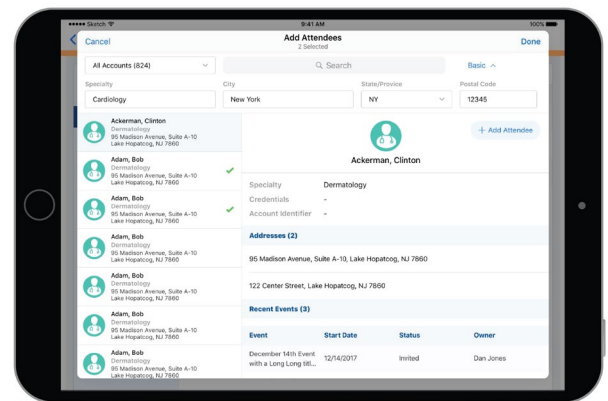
●●●●● Sketch
9:41 AM
100%

Cancel
Add Attendees
2 Selected
Done

All Accounts (824)
Search
Basic

Specialty
Cardiology
City
New York
State/Province
NY
Postal Code
12345

Ackerman, Clinton
Dermatology
95 Madison Avenue, Suite A-10
Lake Hopatcog, NJ 7860

Adam, Bob
Dermatology
95 Madison Avenue, Suite A-10
Lake Hopatcog, NJ 7860

Adam, Bob
Dermatology
95 Madison Avenue, Suite A-10
Lake Hopatcog, NJ 7860

Adam, Bob
Dermatology
95 Madison Avenue, Suite A-10
Lake Hopatcog, NJ 7860

Adam, Bob
Dermatology
95 Madison Avenue, Suite A-10
Lake Hopatcog, NJ 7860

Adam, Bob
Dermatology
95 Madison Avenue, Suite A-10
Lake Hopatcog, NJ 7860

Adam, Bob
Dermatology
95 Madison Avenue, Suite A-10
Lake Hopatcog, NJ 7860

+ Add Attendee

Ackerman, Clinton

Specialty Dermatology
Credentials -
Account Identifier -

Addresses (2)

95 Madison Avenue, Suite A-10, Lake Hopatcog, NJ 7860

122 Center Street, Lake Hopatcog, NJ 7860

Recent Events (3)

| Event | Start Date | Status | Owner |
|---|---|---|---|
| December 14th Event with a Long Long titl... | 12/14/2017 | Invited | Dan Jones |